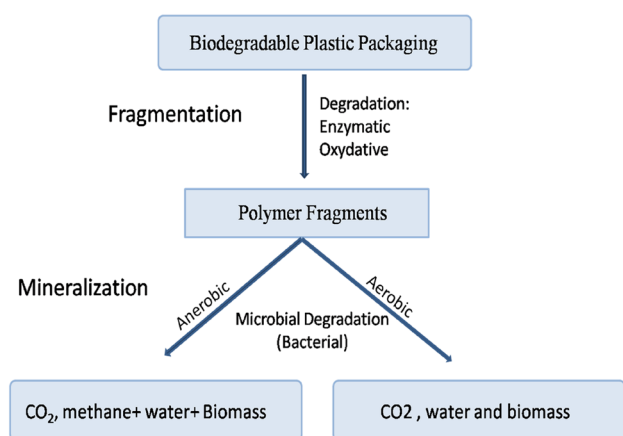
Biodegradable Plastic Packaging

Fragmentation

Degradation:
Enzymatic
Oxydative

Polymer Fragments

Mineralization

Anerobic

Aerobic

Microbial Degradation (Bacterial)

$CO_2$, methane+ water+ Biomass

CO2 , water and biomass